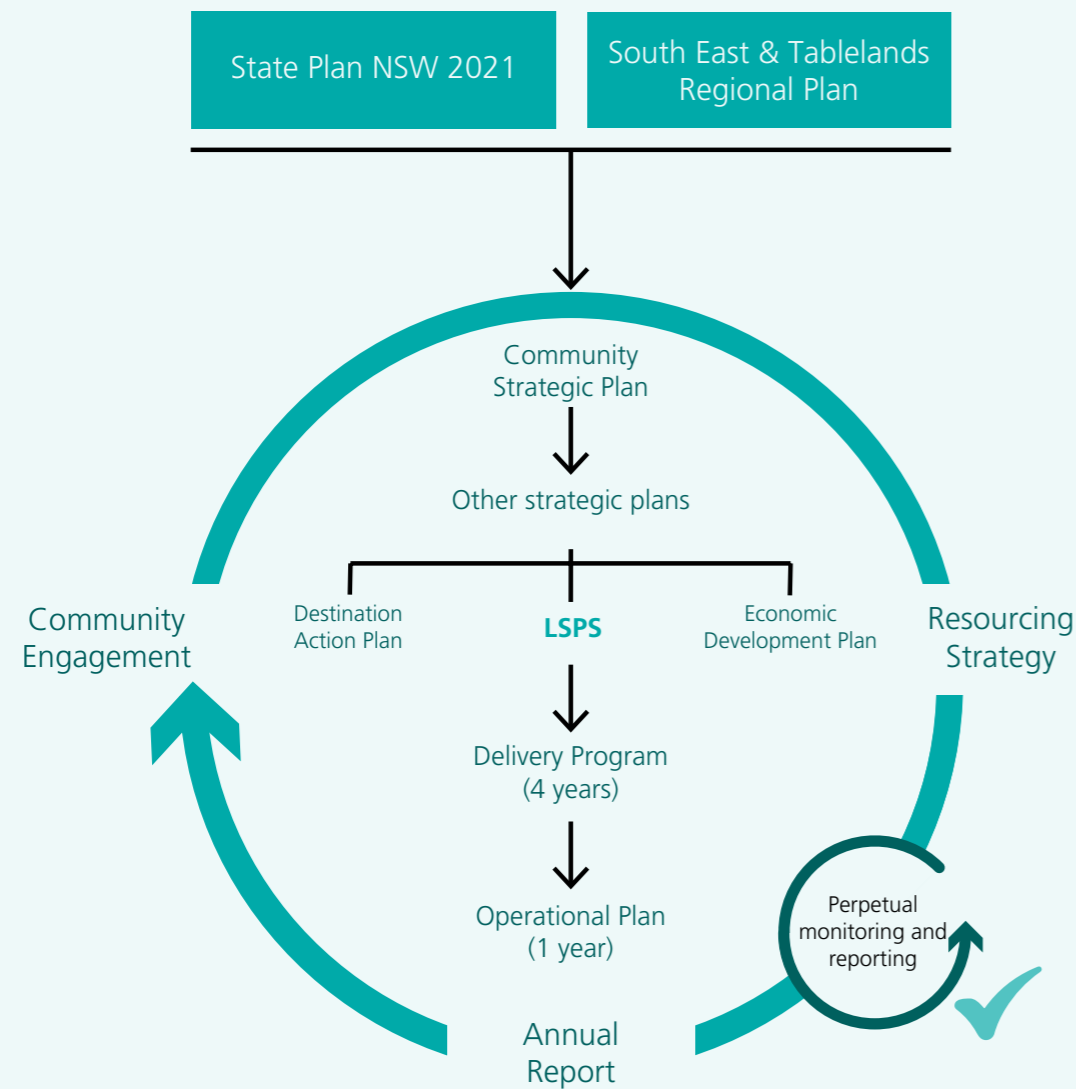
State Plan NSW 2021

South East & Tablelands Regional Plan

Community Strategic Plan

Other strategic plans

Community Engagement

Destination Action Plan

LSPS

Economic Development Plan

Resourcing Strategy

Delivery Program (4 years)

Operational Plan (1 year)

Perpetual monitoring and reporting

Annual Report